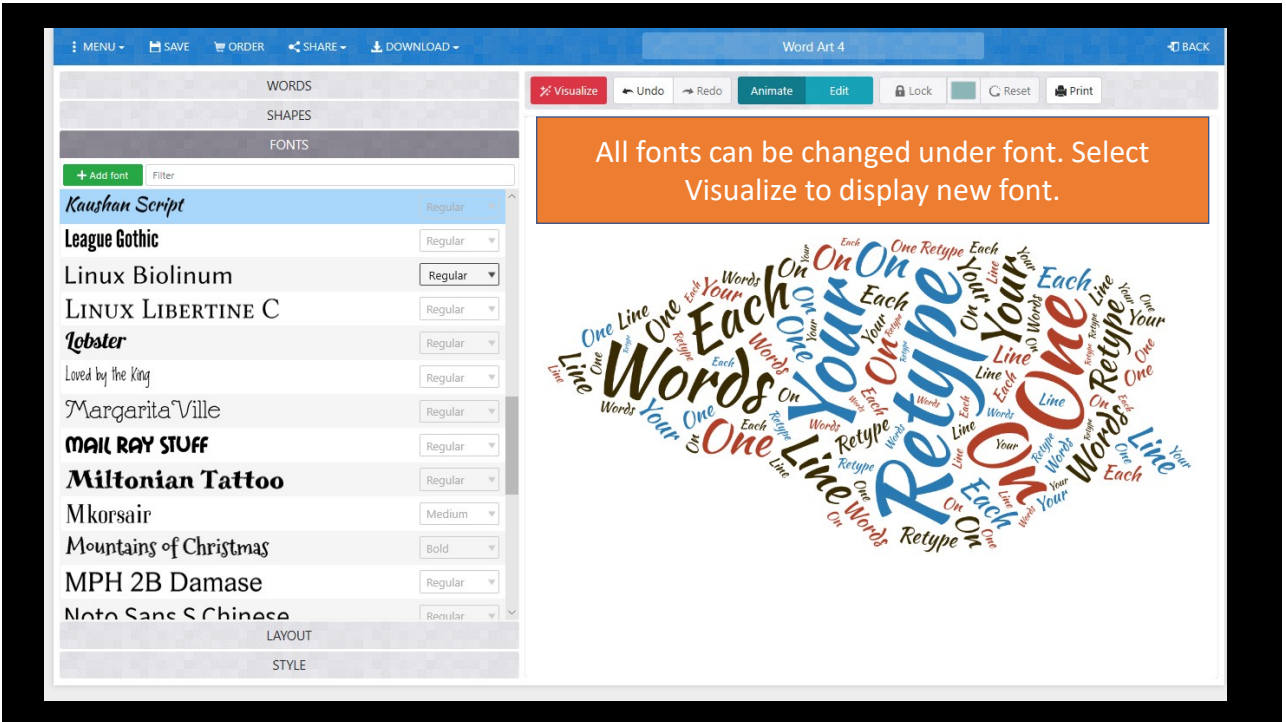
MENU SAVE ORDER SHARE DOWNLOAD Word Art 4 BACK

WORDS
SHAPES
FONTS
+ Add font Filter

| | |
|---|---|
| Kaushan Script | Regular |
| League Gothic | Regular |
| Linux Biolinum | Regular |
| Linux Libertine C | Regular |
| Lobster | Regular |
| Loved by the King | Regular |
| Margarita Ville | Regular |
| Mail Ray Stuff | Regular |
| Miltonian Tattoo | Regular |
| Mkorsair | Medium |
| Mountains of Christmas | Bold |
| MPH 2B Damase | Regular |
| Noto Sans S Chinese | Regular |

LAYOUT
STYLE

Visualize Undo Redo Animate Edit Lock Reset Print

All fonts can be changed under font. Select Visualize to display new font.

Retype Your One Words Each Line On Retype Your One Words Each Line On One Retype Each Your Words Line On Each One Your Retype Words Line On Each Your One Retype Words Line On Each One Your Retype Line Words On Each One Your Retype Line Words On Each One Your Retype